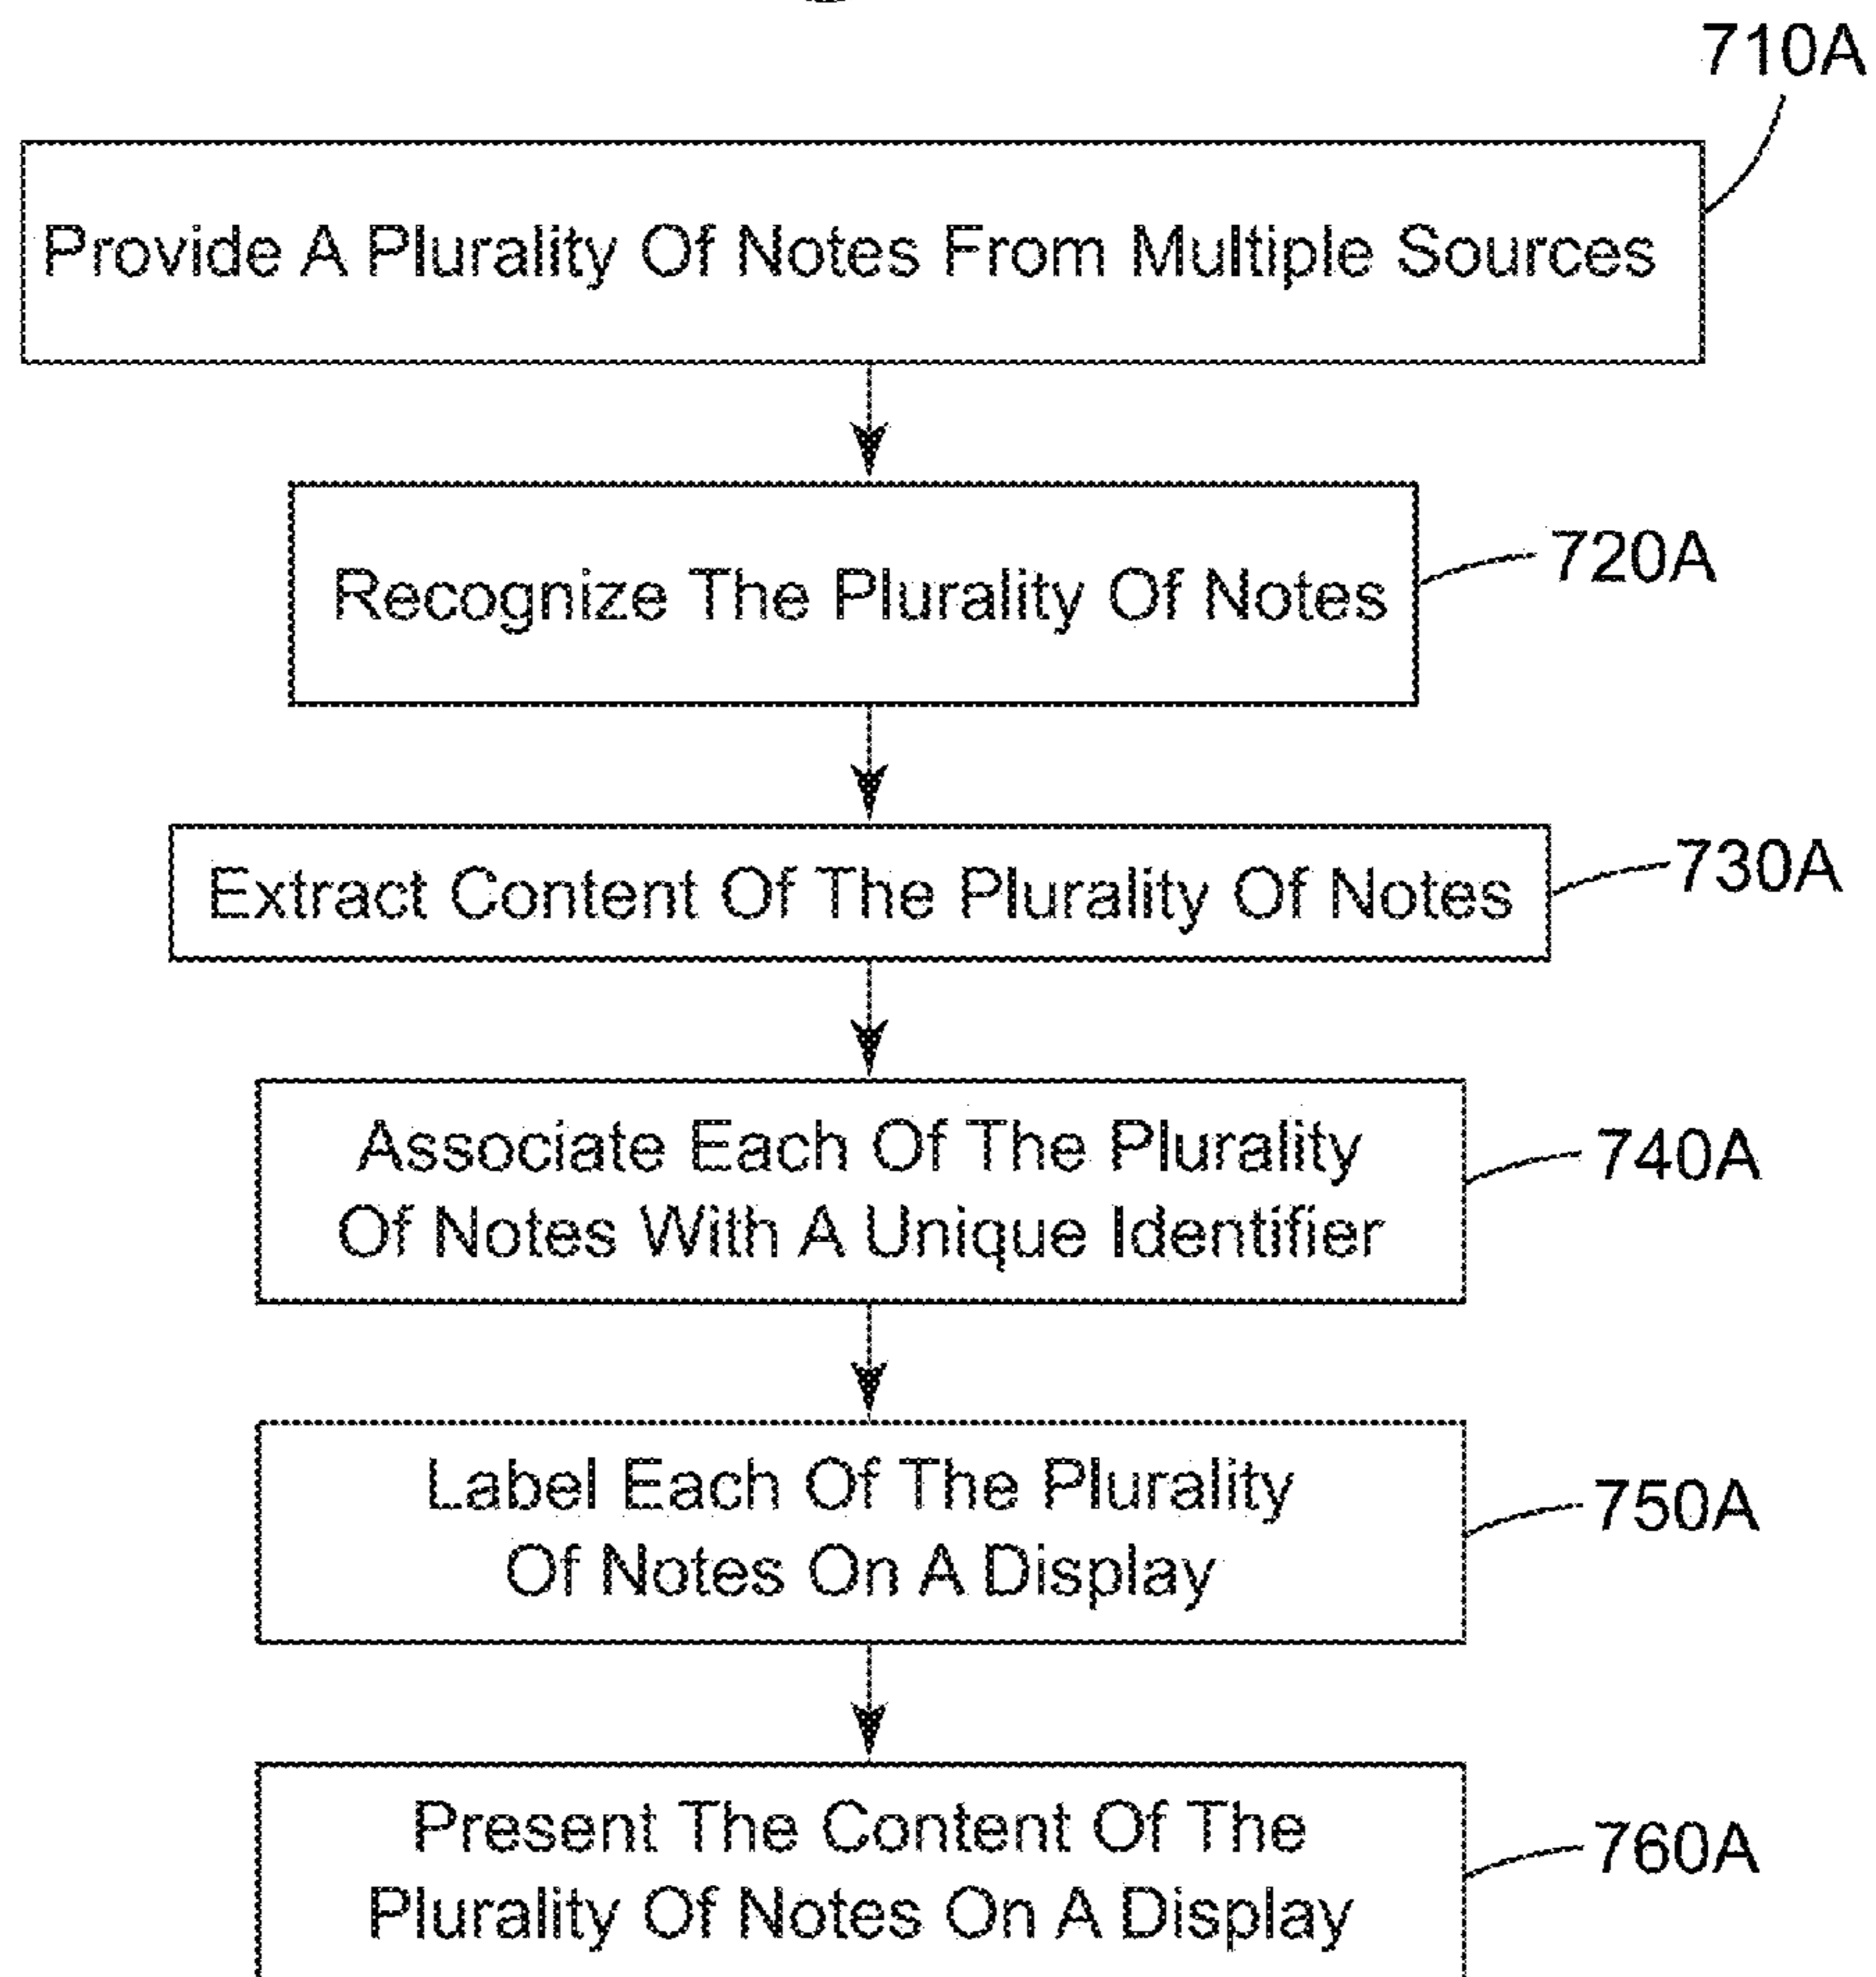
710A

Provide A Plurality Of Notes From Multiple Sources

Recognize The Plurality Of Notes

720A

Extract Content Of The Plurality Of Notes

730A

Associate Each Of The Plurality Of Notes With A Unique Identifier

740A

Label Each Of The Plurality Of Notes On A Display

750A

Present The Content Of The Plurality Of Notes On A Display

760A